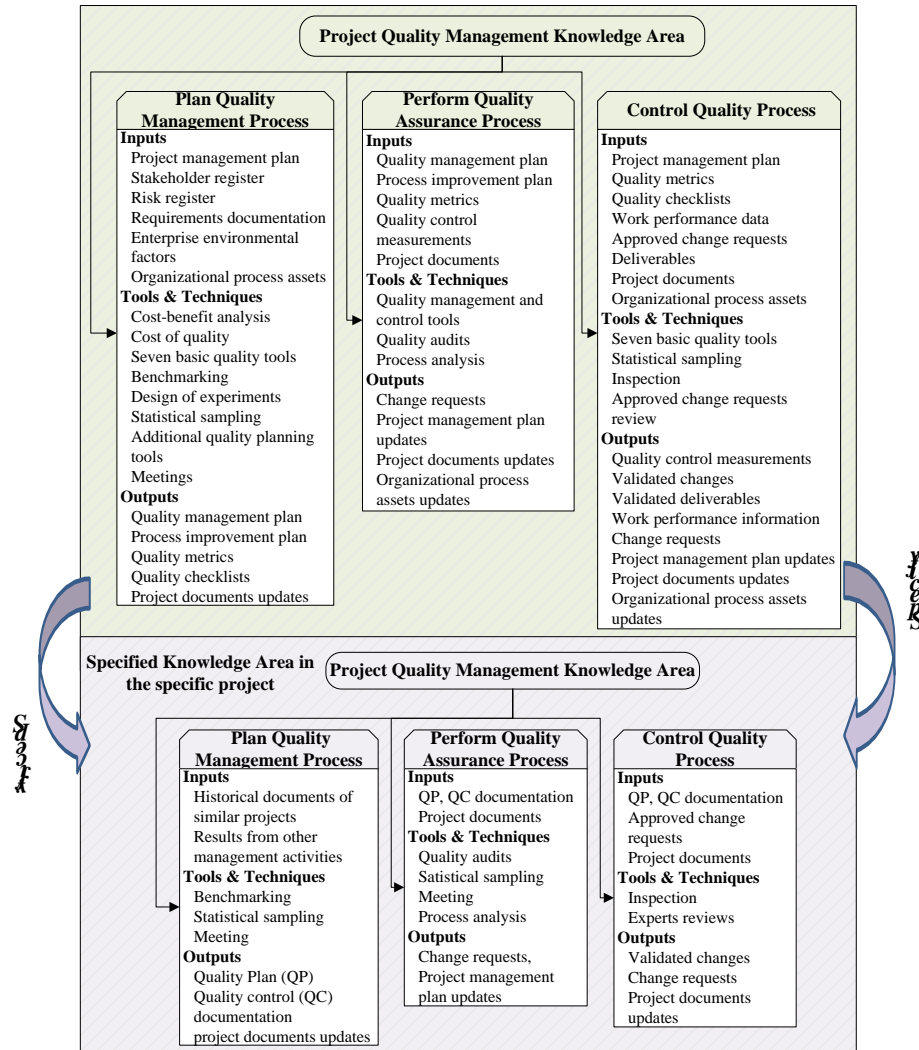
Project Quality Management Knowledge Area

Plan Quality Management Process
Inputs
Project management plan
Stakeholder register
Risk register
Requirements documentation
Enterprise environmental factors
Organizational process assets
Tools & Techniques
Cost-benefit analysis
Cost of quality
Seven basic quality tools
Benchmarking
Design of experiments
Statistical sampling
Additional quality planning tools
Meetings
Outputs
Quality management plan
Process improvement plan
Quality metrics
Quality checklists
Project documents updates

Perform Quality Assurance Process
Inputs
Quality management plan
Process improvement plan
Quality metrics
Quality control measurements
Project documents
Tools & Techniques
Quality management and control tools
Quality audits
Process analysis
Outputs
Change requests
Project management plan updates
Project documents updates
Organizational process assets updates

Control Quality Process
Inputs
Project management plan
Quality metrics
Quality checklists
Work performance data
Approved change requests
Deliverables
Project documents
Organizational process assets
Tools & Techniques
Seven basic quality tools
Statistical sampling
Inspection
Approved change requests review
Outputs
Quality control measurements
Validated changes
Validated deliverables
Work performance information
Change requests
Project management plan updates
Project documents updates
Organizational process assets updates

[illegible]

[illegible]

Specified Knowledge Area in the specific project

Project Quality Management Knowledge Area

Plan Quality Management Process
Inputs
Historical documents of similar projects
Results from other management activities
Tools & Techniques
Benchmarking
Statistical sampling
Meeting
Outputs
Quality Plan (QP)
Quality control (QC) documentation
project documents updates

Perform Quality Assurance Process
Inputs
QP, QC documentation
Project documents
Tools & Techniques
Quality audits
Satistical sampling
Meeting
Process analysis
Outputs
Change requests,
Project management plan updates

Control Quality Process
Inputs
QP, QC documentation
Approved change requests
Project documents
Tools & Techniques
Inspection
Experts reviews
Outputs
Validated changes
Change requests
Project documents updates